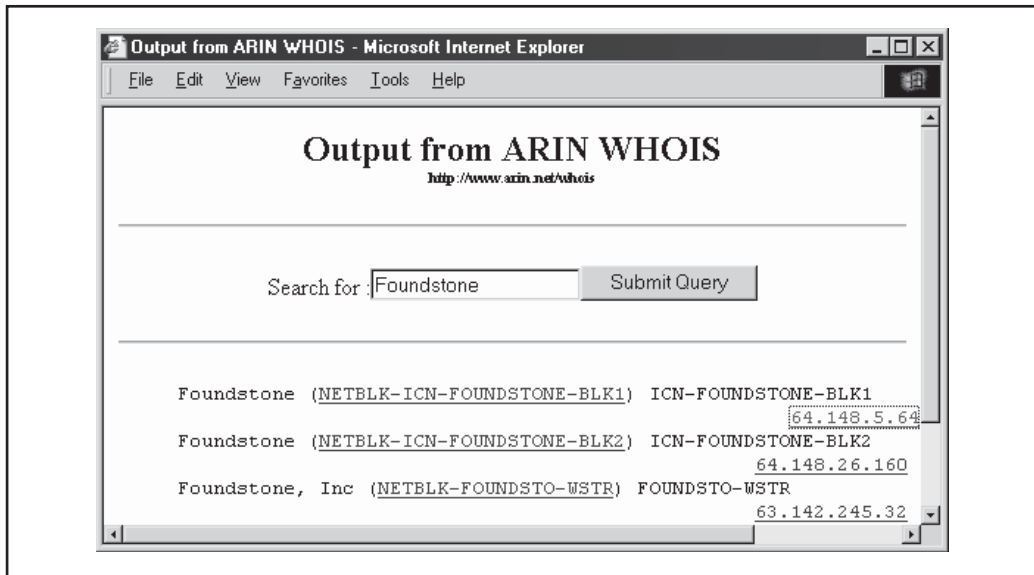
Output from ARIN WHOIS - Microsoft Internet Explorer

File Edit View Favorites Tools Help

Output from ARIN WHOIS

http://www.arin.net/whois

Search for : Foundstone Submit Query

Foundstone (NETBLK-ICN-FOUNDSTONE-BLK1) ICN-FOUNDSTONE-BLK1 64.148.5.64

Foundstone (NETBLK-ICN-FOUNDSTONE-BLK2) ICN-FOUNDSTONE-BLK2 64.148.26.160

Foundstone, Inc (NETBLK-FOUNDSTO-WSTR) FOUNDSTO-WSTR 63.142.245.32